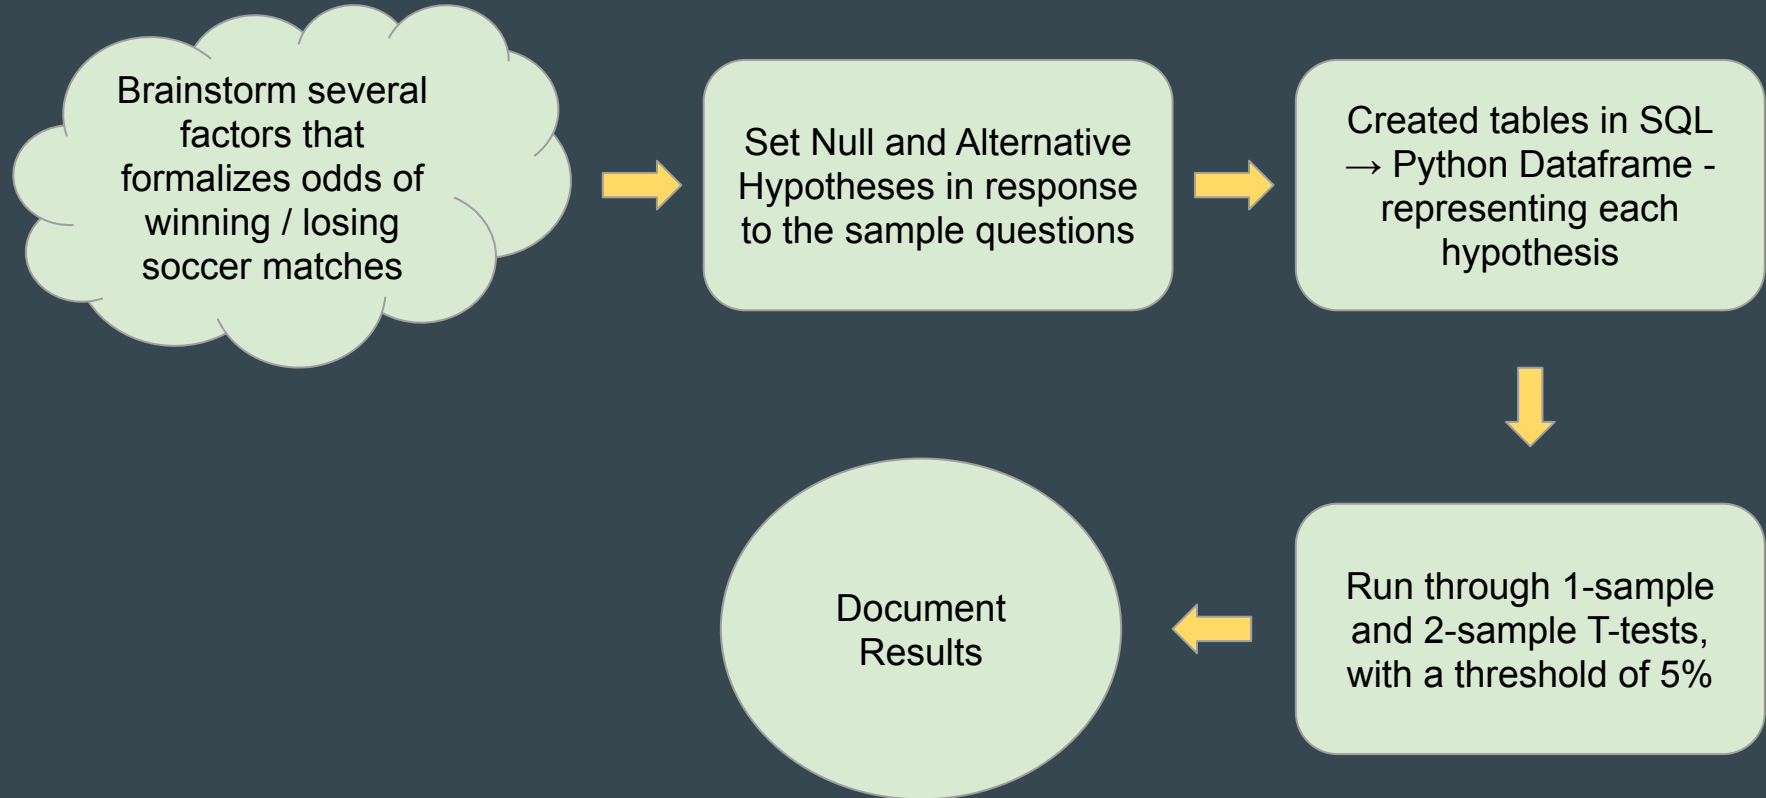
Brainstorm several factors that formalizes odds of winning / losing soccer matches

Set Null and Alternative Hypotheses in response to the sample questions

Created tables in SQL → Python Dataframe - representing each hypothesis

Run through 1-sample and 2-sample T-tests, with a threshold of 5%

Document Results